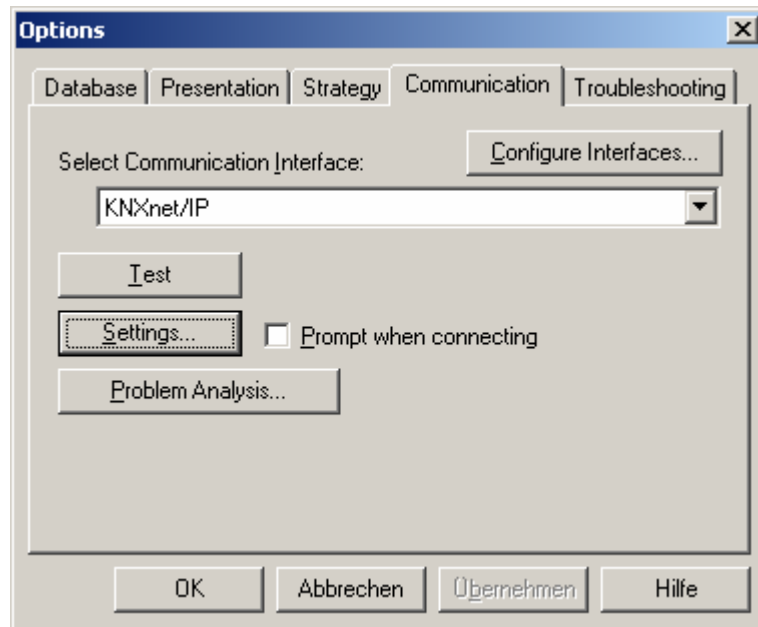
Options

Database | Presentation | Strategy | Communication | Troubleshooting

Select Communication Interface:

Configure Interfaces...

KNXnet/IP

Test

Settings...

Prompt when connecting

Problem Analysis...

OK

Abbrechen

Übernehmen

Hilfe